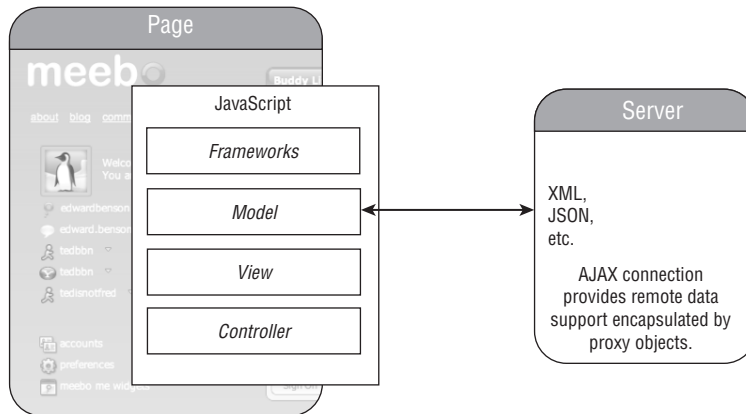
Page

meebo

Buddy L

about blog comm

Welco
You a

edwardbenson

edward.benson

tedbbn

tedbbn

tedisnotfred

accounts

preferences

meebo me widgets

Sign

JavaScript

*Frameworks*

*Model*

*View*

*Controller*

Server

XML,
JSON,
etc.

AJAX connection provides remote data support encapsulated by proxy objects.